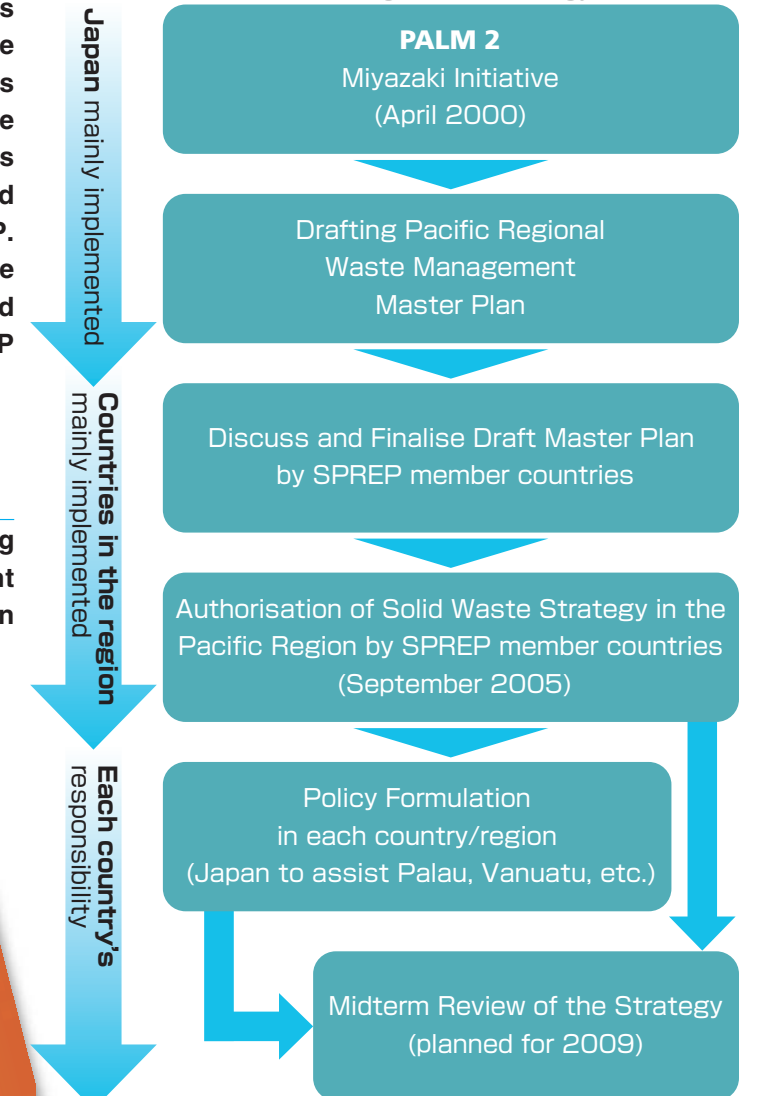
s
e
s
e
s
d
P.
e
d
P

g
nt
n

Japan mainly implemented

Countries in the region mainly implemented

Each country's responsibility

PALM 2
Miyazaki Initiative
(April 2000)

Drafting Pacific Regional Waste Management Master Plan

Discuss and Finalise Draft Master Plan by SPREP member countries

Authorisation of Solid Waste Strategy in the Pacific Region by SPREP member countries (September 2005)

Policy Formulation in each country/region (Japan to assist Palau, Vanuatu, etc.)

Midterm Review of the Strategy (planned for 2009)